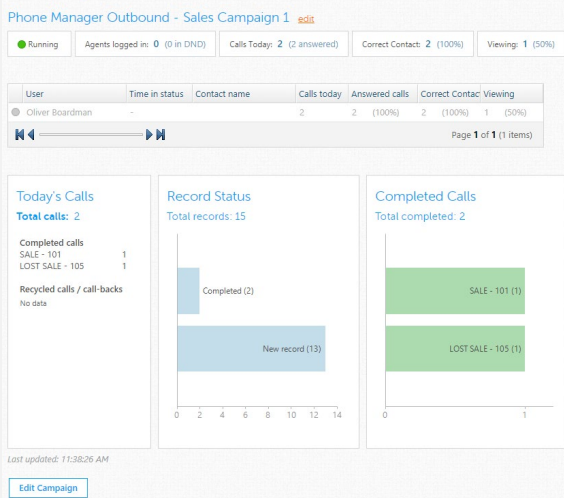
Phone Manager Outbound - Sales Campaign 1 edit

Running | Agents logged in: 0 (0 in DND) | Calls Today: 2 (2 answered) | Correct Contact: 2 (100%) | Viewing: 1 (50%)

| User | Time in status | Contact name | Calls today | Answered calls | Correct Contac | Viewing |
|---|---|---|---|---|---|---|
| Oliver Boardman | - | | 2 | 2 (100%) | 2 (100%) | 1 (50%) |

Page 1 of 1 (1 items)

Today's Calls
Total calls: 2

Completed calls
SALE - 101 1
LOST SALE - 105 1

Recycled calls / call-backs
No data

Record Status
Total records: 15

Completed (2)
New record (13)
0 2 4 6 8 10 12 14

Completed Calls
Total completed: 2

SALE - 101 (1)
LOST SALE - 105 (1)
0 1

Last updated: 11:38:26 AM

Edit Campaign